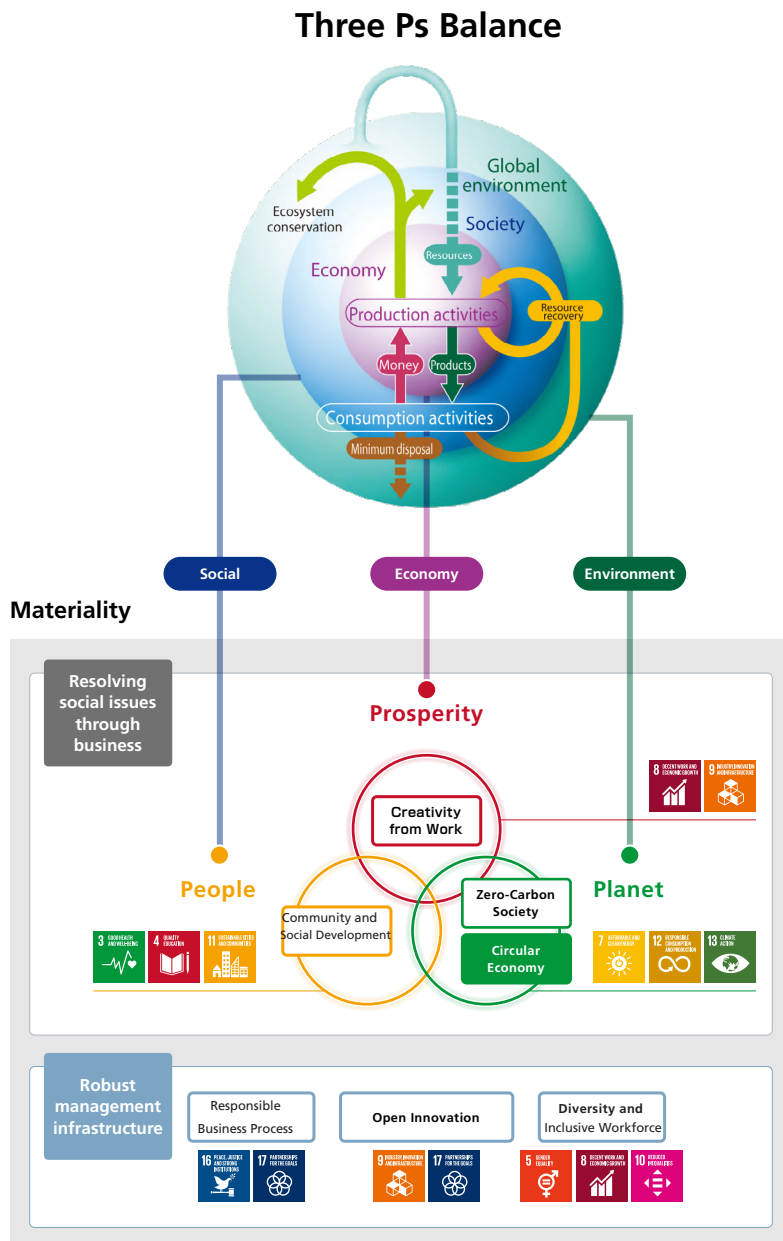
Three Ps Balance

Global environment

Society

Ecosystem conservation

Economy

Resources

Production activities

Resource recovery

Money

Products

Consumption activities

Minimum disposal

Social

Economy

Environment

Materiality

Resolving social issues through business

Prosperity

8 DECENT WORK AND ECONOMIC GROWTH

9 INDUSTRY, INNOVATION AND INFRASTRUCTURE

Creativity from Work

People

Planet

Community and Social Development

Zero-Carbon Society

Circular Economy

3 GOOD HEALTH AND WELL-BEING

4 QUALITY EDUCATION

11 SUSTAINABLE CITIES AND COMMUNITIES

7 AFFORDABLE AND CLEAN ENERGY

12 RESPONSIBLE CONSUMPTION AND PRODUCTION

13 CLIMATE ACTION

Robust management infrastructure

Responsible Business Process

Open Innovation

Diversity and Inclusive Workforce

16 PEACE, JUSTICE AND STRONG INSTITUTIONS

17 PARTNERSHIPS FOR THE GOALS

9 INDUSTRY, INNOVATION AND INFRASTRUCTURE

17 PARTNERSHIPS FOR THE GOALS

5 GENDER EQUALITY

8 DECENT WORK AND ECONOMIC GROWTH

10 REDUCED INEQUALITIES